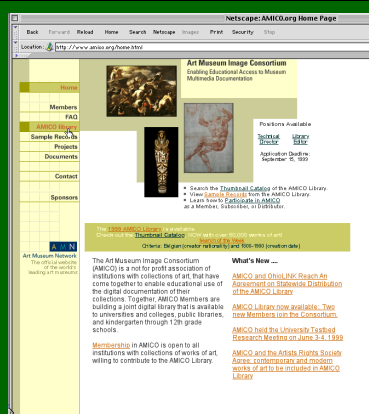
Netscape: AMICO.org Home Page

Back Forward Reload Home Search Netscape Images Print Security Stop

Location: http://www.amico.org/home.html

Home
Members
FAQ
AMICO Library
Sample Records
Projects
Documents
Contact
Sponsors

AMN
Art Museum Network
The official website of the world's leading art museums

Art Museum Image Consortium
Enabling Educational Access to Museum Multimedia Documentation

Positions Available
Technical Director
Library Editor
Application Deadline: September 15, 1999

• Search the Thumbnail Catalog of the AMICO Library.
• View Sample Records from the AMICO Library.
• Learn how to Participate in AMICO at a Member, Subscriber, or Distributor.

The 1999 AMICO Library is available.
Check out the Thumbnail Catalog NOW with over 60,000 works of art
Search of the Week
Criteria: Belgian (creator nationality) and 1800-1900 (creation date)

The Art Museum Image Consortium (AMICO) is a not for profit association of institutions with collections of art, that have come together to enable educational use of the digital documentation of their collections. Together, AMICO Members are building a joint digital library that is available to universities and colleges, public libraries, and kindergarten through 12th grade schools.

Membership in AMICO is open to all institutions with collections of works of art, willing to contribute to the AMICO Library.

What's New ....

AMICO and OhioLINK Reach An Agreement on Statewide Distribution of the AMICO Library

AMICO Library now available: Two new Members join the Consortium.

AMICO held the University Testbed Research Meeting on June 3-4, 1999

AMICO and the Artists Rights Society Agree: contemporary and modern works of art to be included in AMICO Library